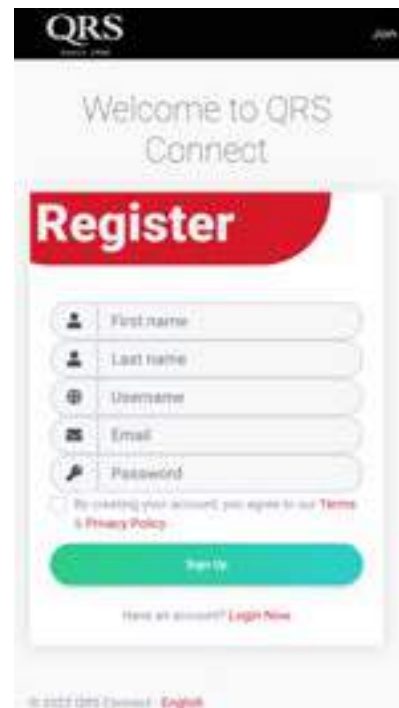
QRS
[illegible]

Join

Welcome to QRS Connect

Register

First name

Last name

Username

Email

Password

By creating your account, you agree to our Terms & Privacy Policy

Sign Up

Have an account? Login Now

© 2022 QRS Connect English